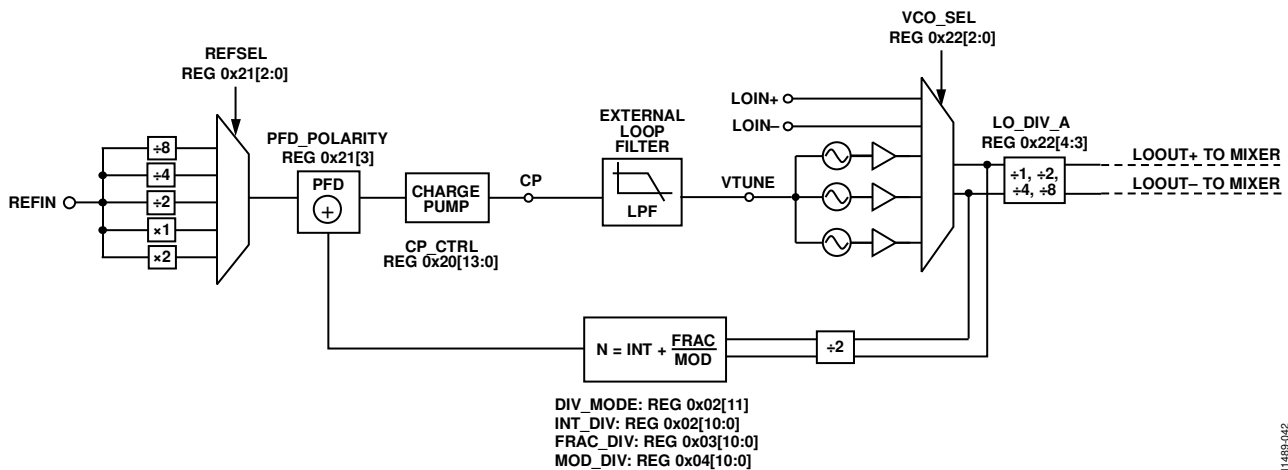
REFSEL
REG 0x21[2:0]

÷8
÷4
÷2
×1
×2

REFIN

PFD_POLARITY
REG 0x21[3]

PFD

CHARGE PUMP

CP

CP_CTRL
REG 0x20[13:0]

EXTERNAL LOOP FILTER

LPF

VTUNE

LOIN+
LOIN–

VCO_SEL
REG 0x22[2:0]

LO_DIV_A
REG 0x22[4:3]

÷1, ÷2, ÷4, ÷8

LOOUT+ TO MIXER
LOOUT– TO MIXER

$N = INT + \frac{FRAC}{MOD}$

÷2

DIV_MODE: REG 0x02[11]
INT_DIV: REG 0x02[10:0]
FRAC_DIV: REG 0x03[10:0]
MOD_DIV: REG 0x04[10:0]

11489-042